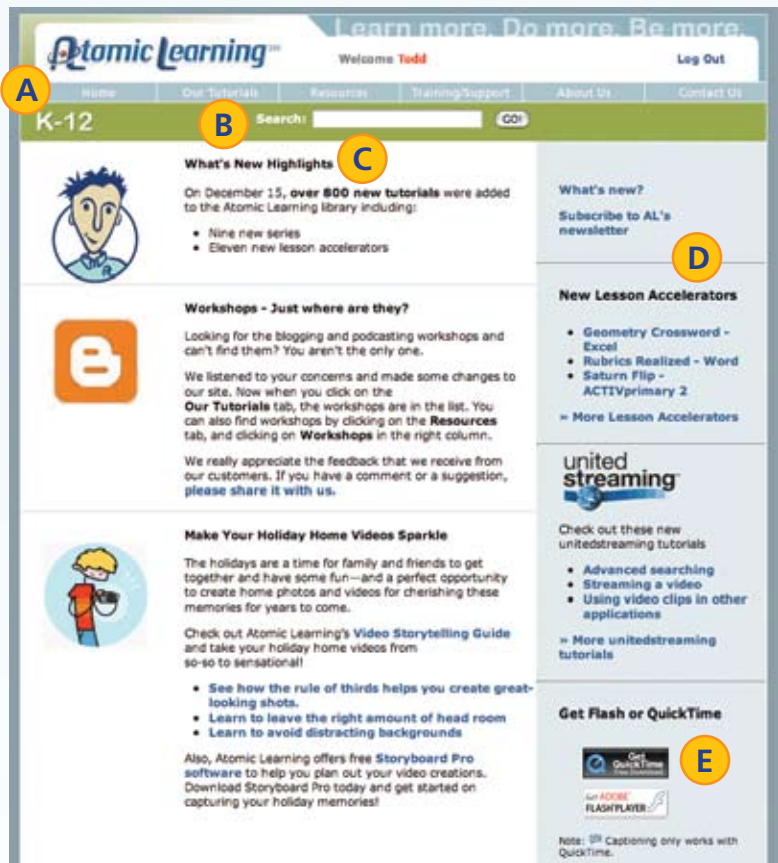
Learn more. Do more. Be more.

Atomic Learning℠

Welcome Todd

Log Out

A

Home | Our Tutorials | Resources | Training/Support | About Us | Contact Us

K-12

B

Search:

GO!

C

What's New Highlights

On December 15, over 800 new tutorials were added to the Atomic Learning library including:

- Nine new series
- Eleven new lesson accelerators

Workshops - Just where are they?

Looking for the blogging and podcasting workshops and can't find them? You aren't the only one.

We listened to your concerns and made some changes to our site. Now when you click on the Our Tutorials tab, the workshops are in the list. You can also find workshops by clicking on the Resources tab, and clicking on Workshops in the right column.

We really appreciate the feedback that we receive from our customers. If you have a comment or a suggestion, please share it with us.

Make Your Holiday Home Videos Sparkle

The holidays are a time for family and friends to get together and have some fun—and a perfect opportunity to create home photos and videos for cherishing these memories for years to come.

Check out Atomic Learning's Video Storytelling Guide and take your holiday home videos from so-so to sensational!

- See how the rule of thirds helps you create great-looking shots.
- Learn to leave the right amount of head room
- Learn to avoid distracting backgrounds

Also, Atomic Learning offers free Storyboard Pro software to help you plan out your video creations. Download Storyboard Pro today and get started on capturing your holiday memories!

What's new?

Subscribe to AL's newsletter

D

New Lesson Accelerators

- Geometry Crossword - Excel
- Rubrics Realized - Word
- Saturn Flip - ACTIVprimary 2

» More Lesson Accelerators

united streaming

Check out these new unitedstreaming tutorials

- Advanced searching
- Streaming a video
- Using video clips in other applications

» More unitedstreaming tutorials

Get Flash or QuickTime

Get QuickTime Free Download

E

Get ADOBE FLASH PLAYER

Note: Captioning only works with QuickTime.